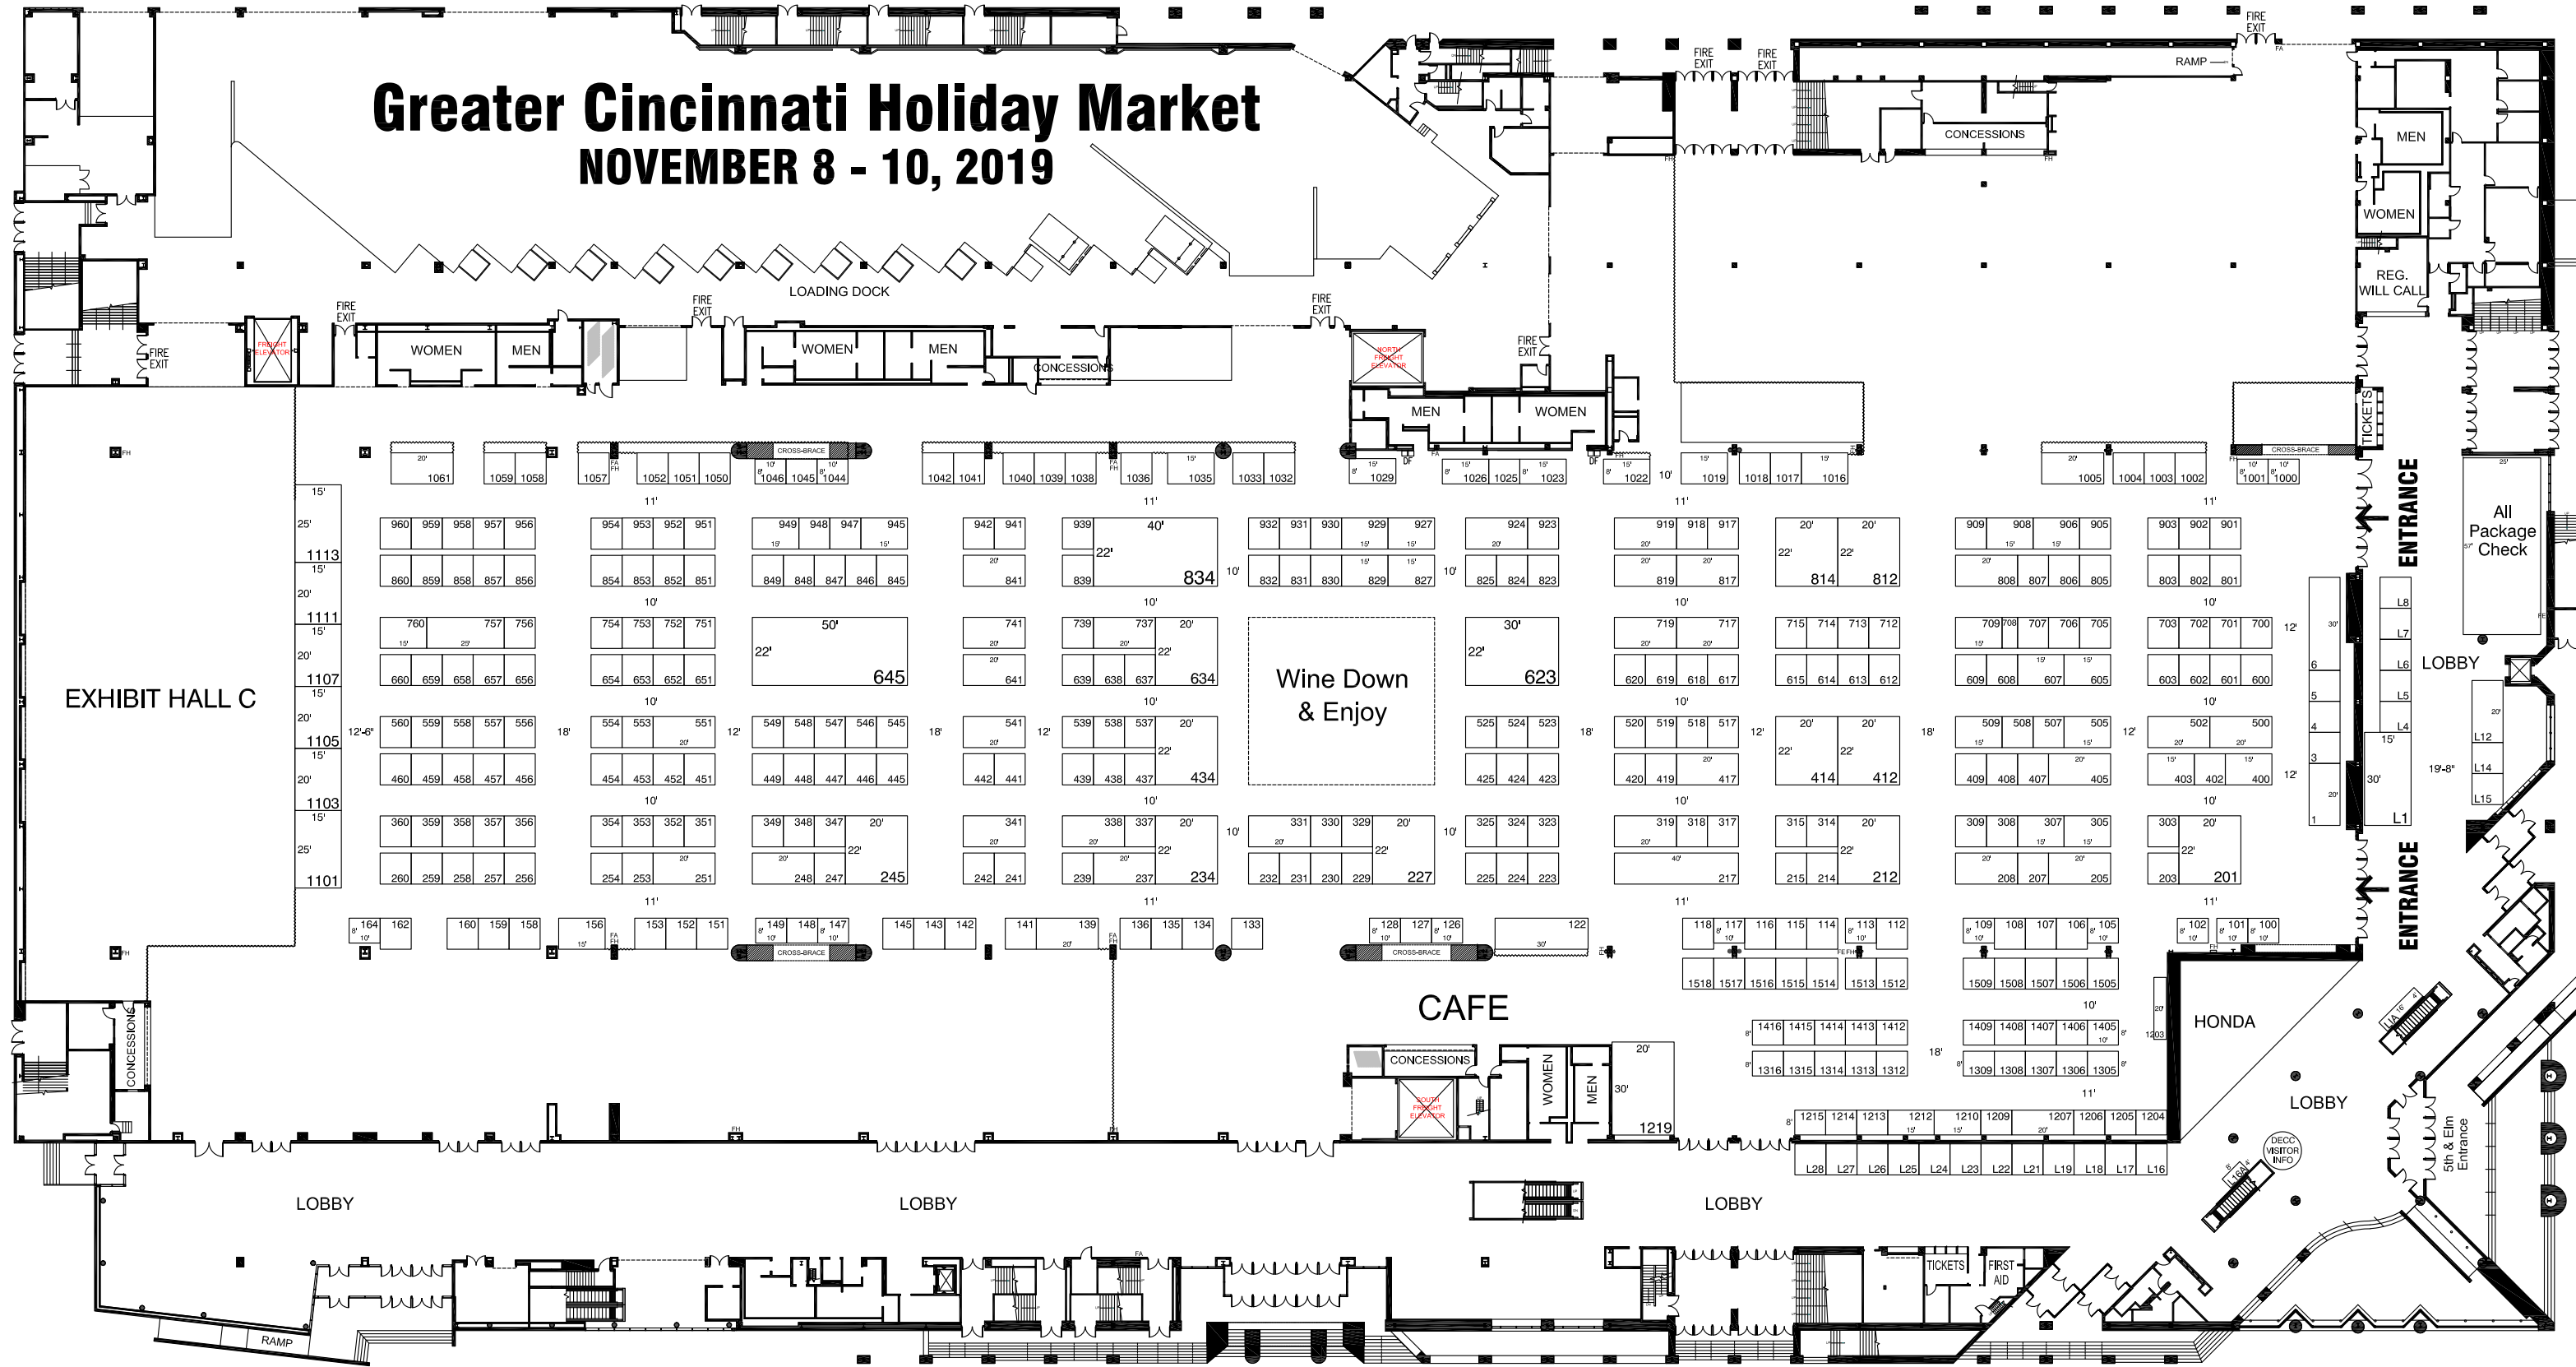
Greater Cincinnati Holiday Market
NOVEMBER 8 - 10, 2019

LOADING DOCK

FIRE EXIT
WOMEN
MEN
FIRE EXIT
WOMEN
MEN
CONCESSIONS
FIRE EXIT
FIRE EXIT
MEN
WOMEN
FIRE EXIT
FIRE EXIT
FIRE EXIT
CONCESSIONS
RAMP
FIRE EXIT
MEN
WOMEN
REG. WILL CALL
TICKETS
ENTRANCE
ENTRANCE
All Package Check
LOBBY

EXHIBIT HALL C

1061 1059 1058 1057 1052 1051 1050 1046 1045 1044 1042 1041 1040 1039 1038 1036 1035 1033 1032 1029 1026 1025 1023 1022 1019 1018 1017 1016 1005 1004 1003 1002 1001 1000

960 959 958 957 956 954 953 952 951 949 948 947 945 942 941 939 40' 22' 932 931 930 929 927 924 923 919 918 917 20' 20' 22' 22' 909 908 906 905 903 902 901

860 859 858 857 856 854 853 852 851 849 848 847 846 845 841 839 834 832 831 830 829 827 825 824 823 819 817 814 812 808 807 806 805 803 802 801

760 757 756 754 753 752 751 50' 22' 645 741 739 737 20' 22' 634 30' 22' 623 719 717 715 714 713 712 709 708 707 706 705 703 702 701 700

660 659 658 657 656 654 653 652 651 641 639 638 637 620 619 618 617 615 614 613 612 609 608 607 605 603 602 601 600

Wine Down & Enjoy

560 559 558 557 556 554 553 551 549 548 547 546 545 541 539 538 537 20' 22' 434 525 524 523 520 519 518 517 20' 20' 22' 22' 414 412 509 508 507 505 502 500

460 459 458 457 456 454 453 452 451 449 448 447 446 445 442 441 439 438 437 425 424 423 420 419 417 409 408 407 405 403 402 400

360 359 358 357 356 354 353 352 351 349 348 347 20' 22' 245 341 338 337 20' 22' 234 331 330 329 20' 22' 227 325 324 323 319 318 317 315 314 20' 22' 212 309 308 307 305 303 20' 22' 201

260 259 258 257 256 254 253 251 248 247 242 241 239 237 232 231 230 229 225 224 223 217 215 214 208 207 205 203

164 162 160 159 158 156 153 152 151 149 148 147 145 143 142 141 139 136 135 134 133 128 127 126 122 118 117 116 115 114 113 112 109 108 107 106 105 102 101 100

1518 1517 1516 1515 1514 1513 1512 1509 1508 1507 1506 1505

1416 1415 1414 1413 1412 1409 1408 1407 1406 1405
1316 1315 1314 1313 1312 1309 1308 1307 1306 1305
1215 1214 1213 1212 1210 1209 1207 1206 1205 1204 1203
L28 L27 L26 L25 L24 L23 L22 L21 L19 L18 L17 L16
L1 L4 L5 L6 L7 L8 L12 L14 L15
1 2 3 4 5 6

1113 1111 1107 1105 1103 1101
15' 25' 15' 20' 15' 20' 15' 20' 15' 20' 15' 25'
11' 10' 18' 12' 12'-6" 19'-8"

CROSS-BRACE
CROSS-BRACE
CROSS-BRACE
CROSS-BRACE

CAFE
CONCESSIONS
WOMEN
MEN
20' 30' 1219
HONDA
LOBBY
DECC VISITOR INFO
5th & Elm Entrance
CONCESSIONS
LOBBY
LOBBY
LOBBY
TICKETS
FIRST AID
RAMP